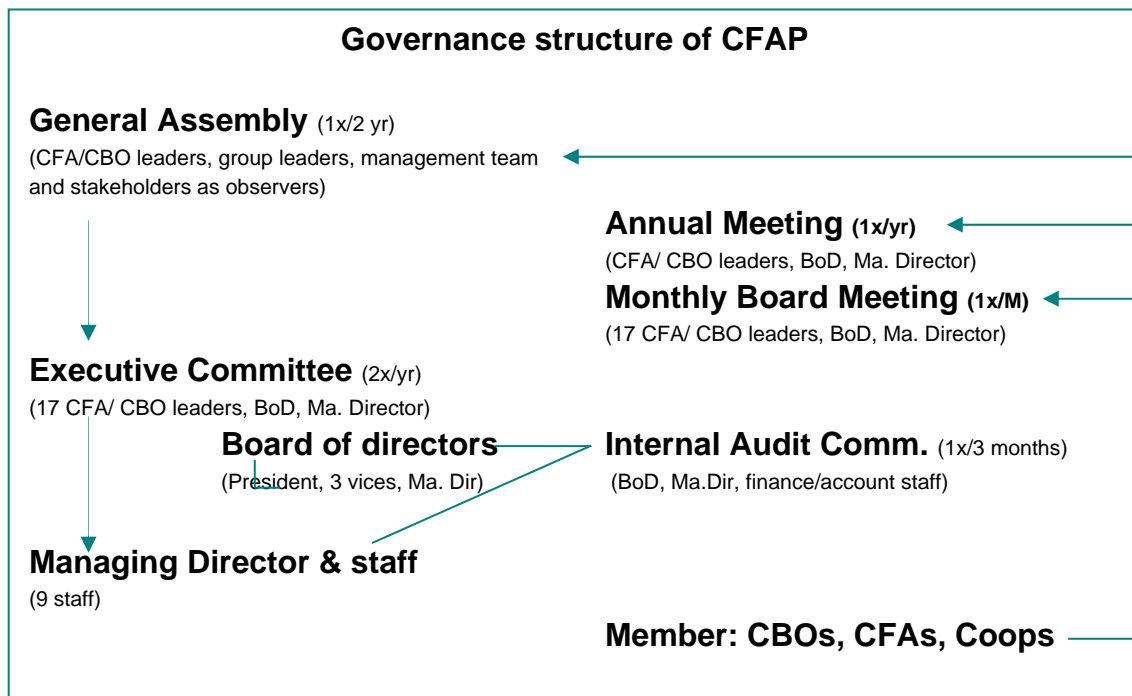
Governance structure of CFAP

General Assembly (1x/2 yr)
(CFA/CBO leaders, group leaders, management team and stakeholders as observers)

Annual Meeting (1x/yr)
(CFA/ CBO leaders, BoD, Ma. Director)

Monthly Board Meeting (1x/M)
(17 CFA/ CBO leaders, BoD, Ma. Director)

Executive Committee (2x/yr)
(17 CFA/ CBO leaders, BoD, Ma. Director)

Board of directors
(President, 3 vices, Ma. Dir)

Internal Audit Comm. (1x/3 months)
(BoD, Ma.Dir, finance/account staff)

Managing Director & staff
(9 staff)

Member: CBOs, CFAs, Coops